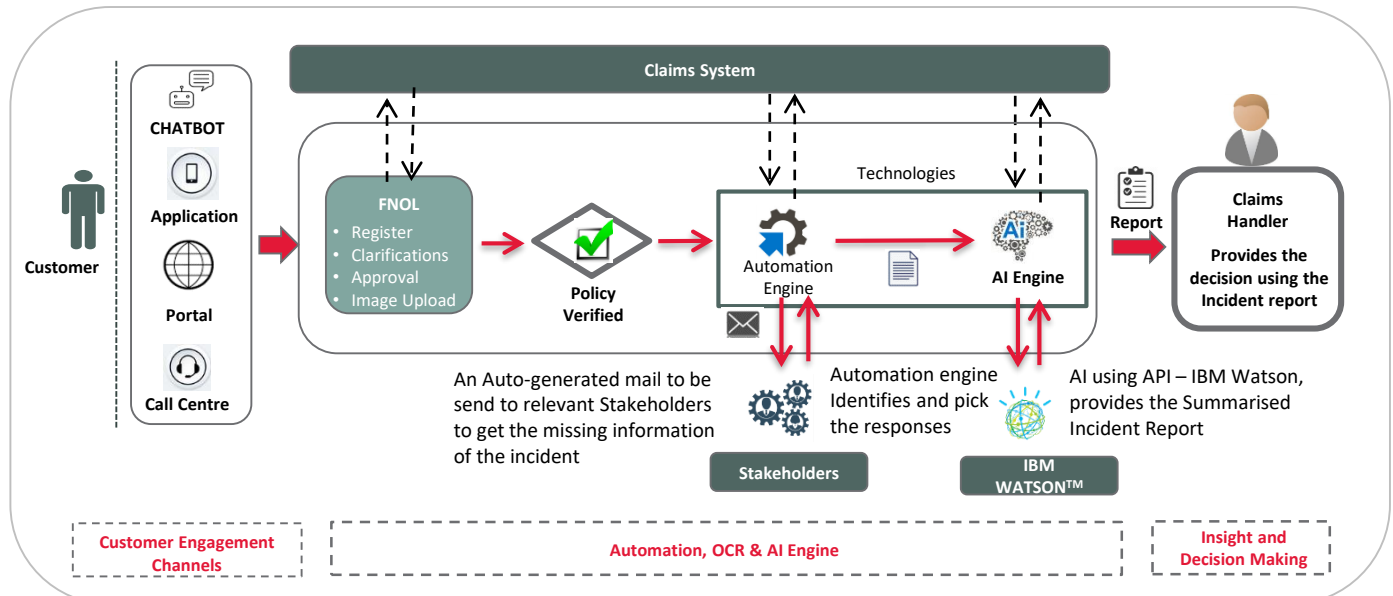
Claims System

Customer

CHATBOT

Application

Portal

Call Centre

FNOL
• Register
• Clarifications
• Approval
• Image Upload

Policy Verified

Technologies

Automation Engine

AI Engine

Report

Claims Handler

Provides the decision using the Incident report

An Auto-generated mail to be send to relevant Stakeholders to get the missing information of the incident

Automation engine Identifies and pick the responses

AI using API – IBM Watson, provides the Summarised Incident Report

Stakeholders

IBM WATSON™

Customer Engagement Channels

Automation, OCR & AI Engine

Insight and Decision Making